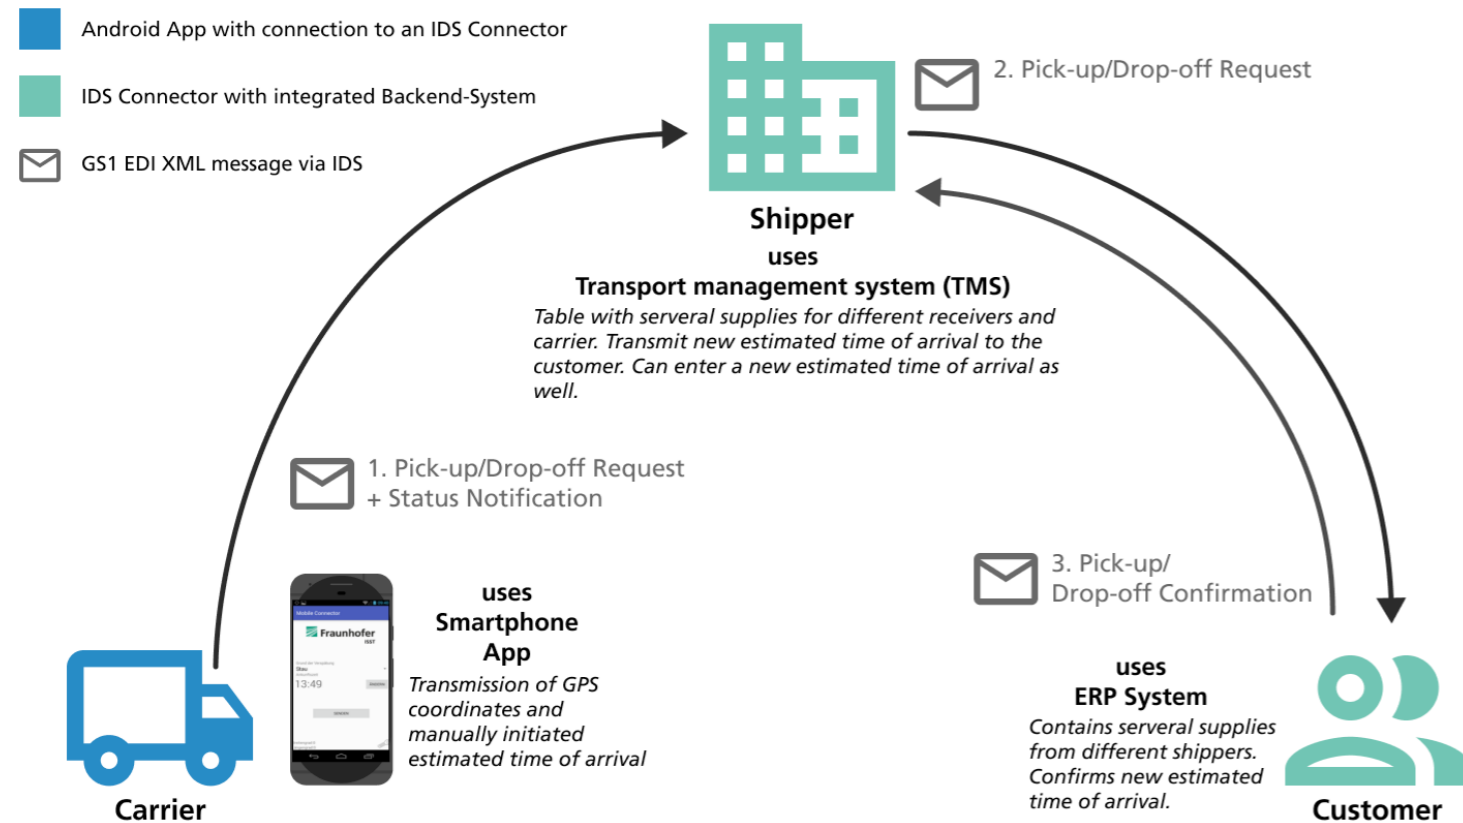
Android App with connection to an IDS Connector

IDS Connector with integrated Backend-System

GS1 EDI XML message via IDS

2. Pick-up/Drop-off Request

Shipper
uses
Transport management system (TMS)
*Table with serveral supplies for different receivers and carrier. Transmit new estimated time of arrival to the customer. Can enter a new estimated time of arrival as well.*

1. Pick-up/Drop-off Request
+ Status Notification

3. Pick-up/
Drop-off Confirmation

Mobile Connector
Fraunhofer
IML
13:49

uses
Smartphone
App
*Transmission of GPS coordinates and manually initiated estimated time of arrival*

uses
ERP System
*Contains serveral supplies from different shippers. Confirms new estimated time of arrival.*

Carrier

Customer